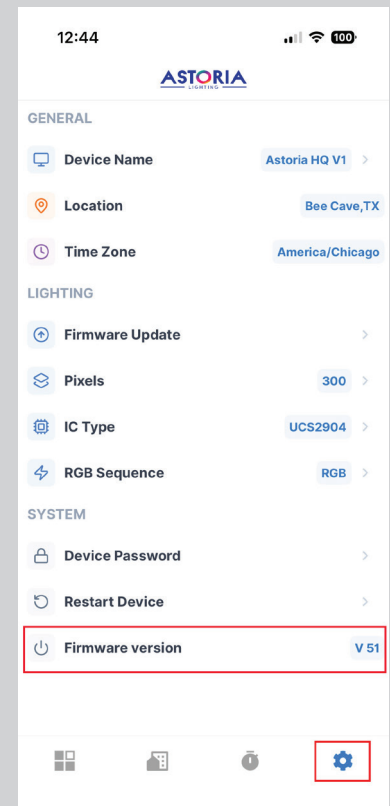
12:44

100

ASTORIA
LIGHTING

GENERAL

Device Name Astoria HQ V1

Location Bee Cave,TX

Time Zone America/Chicago

LIGHTING

Firmware Update

Pixels 300

IC Type UCS2904

RGB Sequence RGB

SYSTEM

Device Password

Restart Device

Firmware version V 51